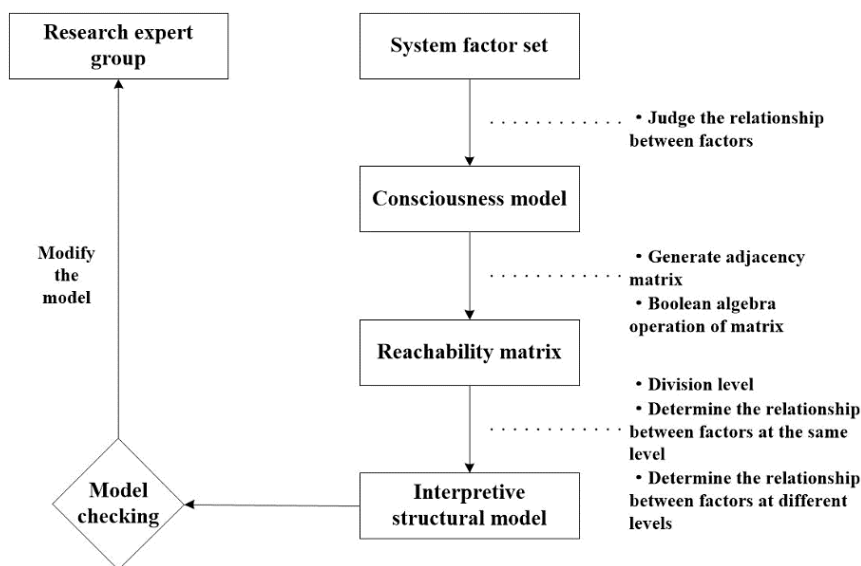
Research expert group

System factor set

• Judge the relationship between factors

Consciousness model

• Generate adjacency matrix
• Boolean algebra operation of matrix

Modify the model

Reachability matrix

• Division level
• Determine the relationship between factors at the same level
• Determine the relationship between factors at different levels

Model checking

Interpretive structural model